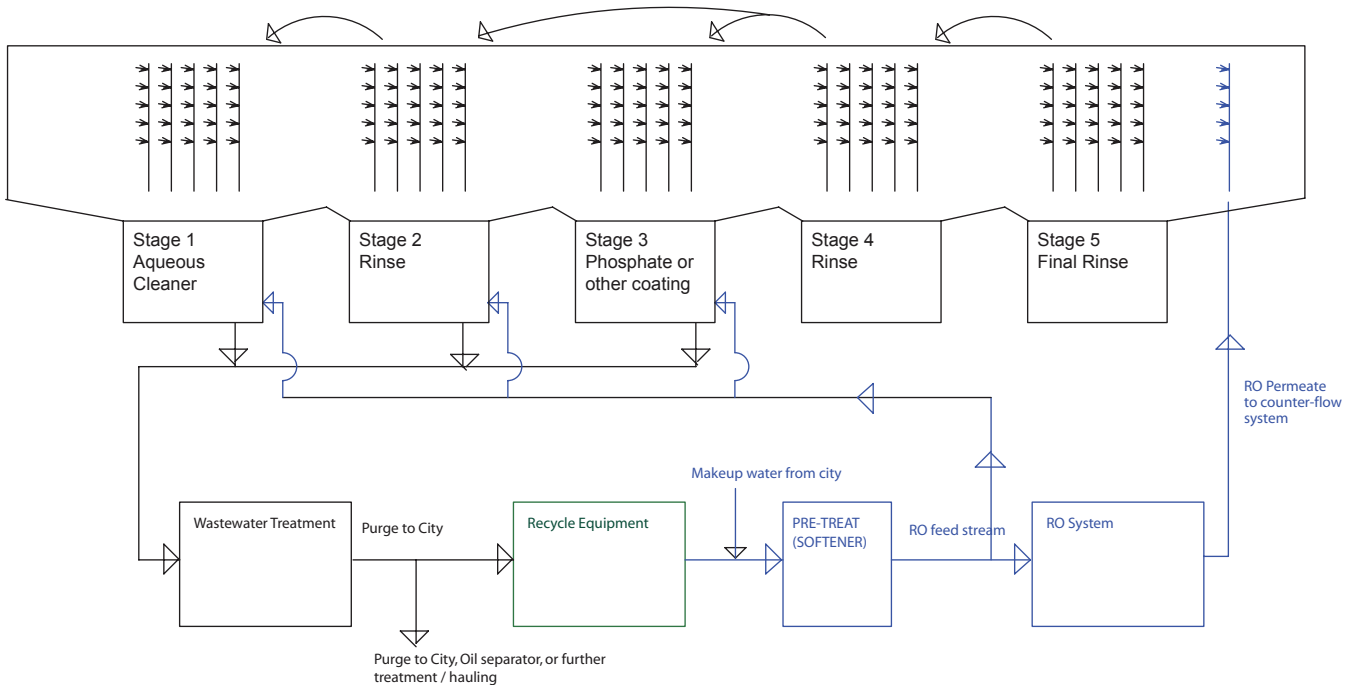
Stage 1
Aqueous
Cleaner

Stage 2
Rinse

Stage 3
Phosphate or
other coating

Stage 4
Rinse

Stage 5
Final Rinse

RO Permeate
to counter-flow
system

Makeup water from city

Wastewater Treatment

Purge to City

Recycle Equipment

PRE-TREAT
(SOFTENER)

RO feed stream

RO System

Purge to City, Oil separator, or further treatment / hauling